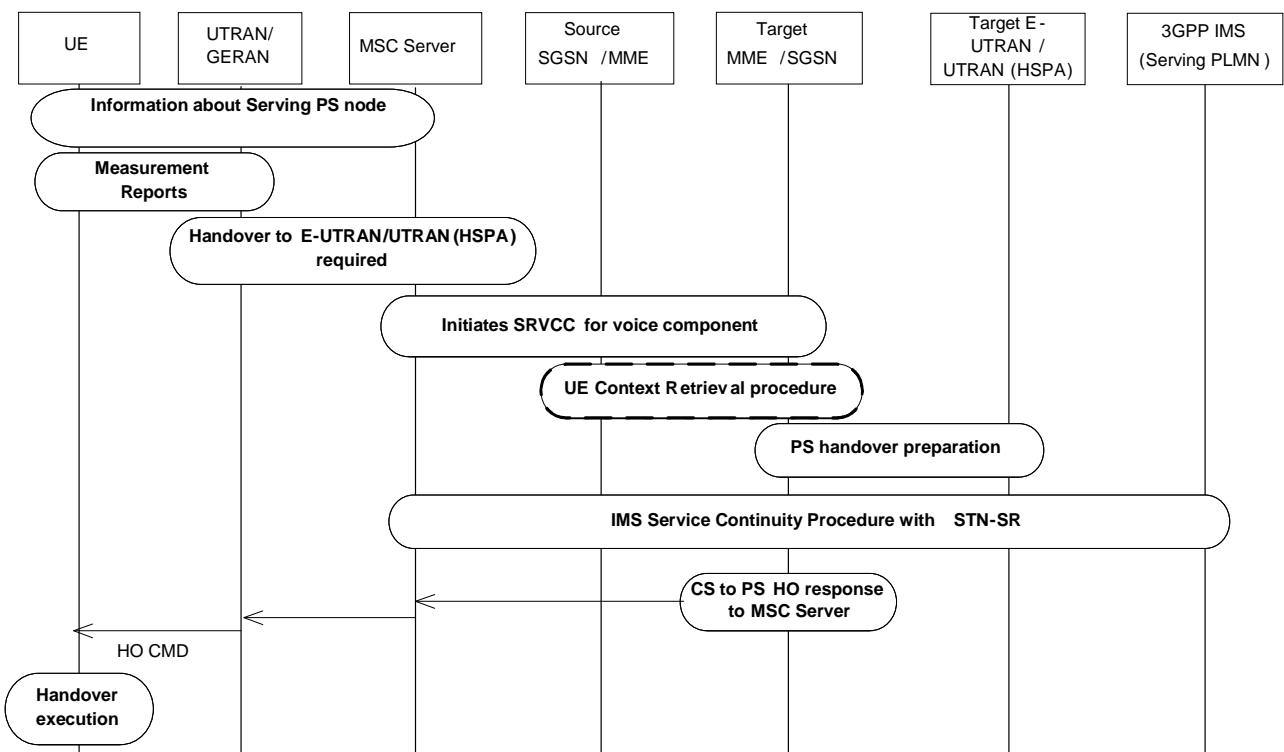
UE

UTRAN/ GERAN

MSC Server

Source SGSN /MME

Target MME /SGSN

Target E-UTRAN / UTRAN (HSPA)

3GPP IMS (Serving PLMN )

Information about Serving PS node

Measurement Reports

Handover to E-UTRAN/UTRAN (HSPA) required

Initiates SRVCC for voice component

UE Context Retrieval procedure

PS handover preparation

IMS Service Continuity Procedure with STN-SR

CS to PS HO response to MSC Server

HO CMD

Handover execution